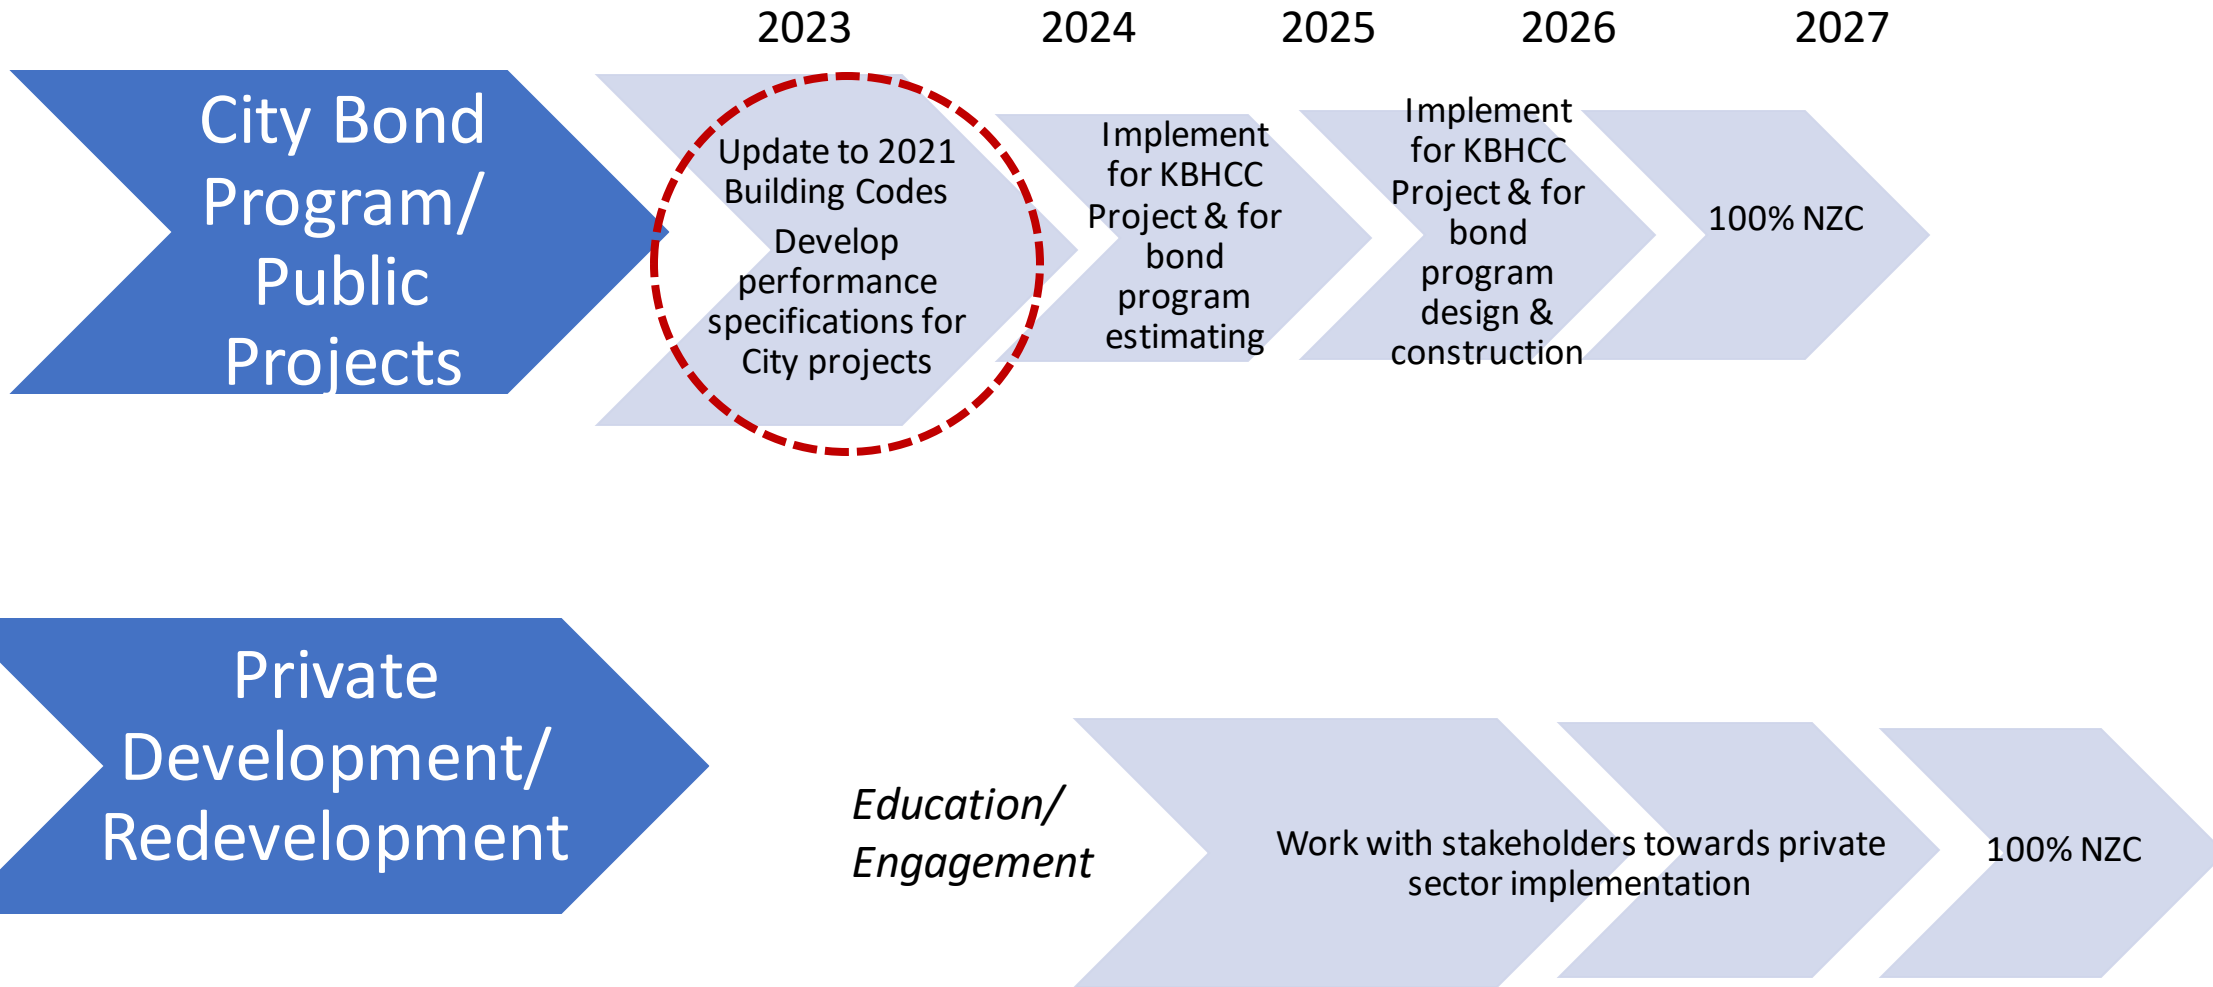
2023 2024 2025 2026 2027

City Bond Program/ Public Projects

Update to 2021 Building Codes

Develop performance specifications for City projects

Implement for KBHCC Project & for bond program estimating

Implement for KBHCC Project & for bond program design & construction

100% NZC

Private Development/ Redevelopment

*Education/ Engagement*

Work with stakeholders towards private sector implementation

100% NZC